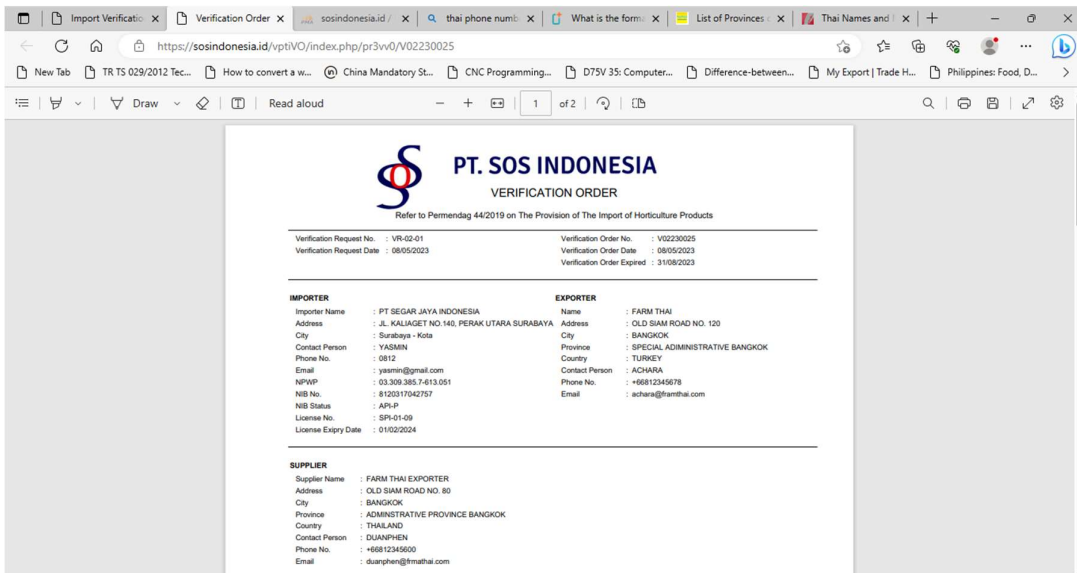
Import Verificatio ×
Verification Order ×
sosindonesia.id / ×
thai phone numb ×
What is the form ×
List of Provinces ×
Thai Names and ×
+

https://sosindonesia.id/vptiVO/index.php/pr3vv0/V02230025

New Tab
TR TS 029/2012 Tec...
How to convert a w...
China Mandatory St...
CNC Programming...
D75V 35: Computer...
Difference-between...
My Export | Trade H...
Philippines: Food, D...

Draw
Read aloud
−
+
1
of 2

PT. SOS INDONESIA
VERIFICATION ORDER
Refer to Permendag 44/2019 on The Provision of The Import of Horticulture Products

Verification Request No. : VR-02-01
Verification Request Date : 08/05/2023
Verification Order No. : V02230025
Verification Order Date : 08/05/2023
Verification Order Expired : 31/08/2023

IMPORTER
Importer Name : PT SEGAR JAYA INDONESIA
Address : JL. KALIAGET NO.140, PERAK UTARA SURABAYA
City : Surabaya - Kota
Contact Person : YASMIN
Phone No. : 0812
Email : yasmin@gmail.com
NPWP : 03.309.385.7-613.051
NIB No. : 8120317042757
NIB Status : API-P
License No. : SPI-01-09
License Expiry Date : 01/02/2024

EXPORTER
Name : FARM THAI
Address : OLD SIAM ROAD NO. 120
City : BANGKOK
Province : SPECIAL ADIMINISTRATIVE BANGKOK
Country : TURKEY
Contact Person : ACHARA
Phone No. : +66812345678
Email : achara@framthai.com

SUPPLIER
Supplier Name : FARM THAI EXPORTER
Address : OLD SIAM ROAD NO. 80
City : BANGKOK
Province : ADMINSTRATIVE PROVINCE BANGKOK
Country : THAILAND
Contact Person : DUANPHEN
Phone No. : +66812345600
Email : duanphen@frmathai.com